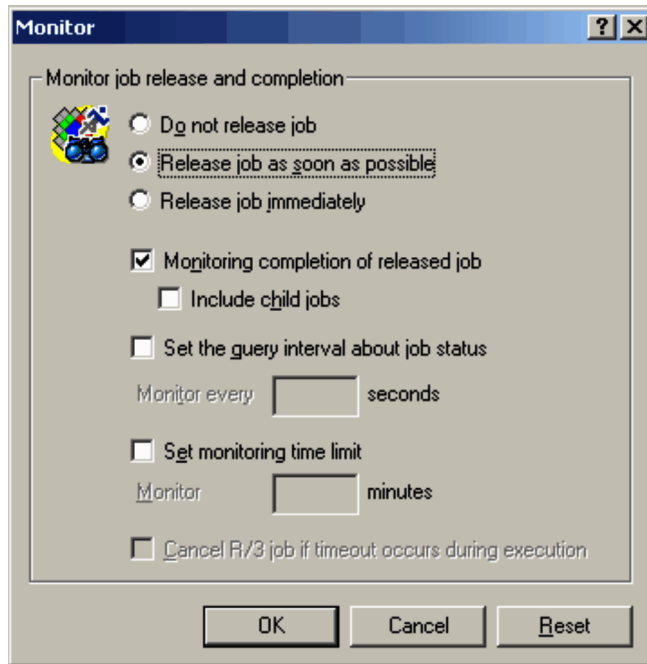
Monitor

?

Monitor job release and completion

Do not release job

Release job as soon as possible

Release job immediately

Monitoring completion of released job

Include child jobs

Set the query interval about job status

Monitor every seconds

Set monitoring time limit

Monitor minutes

Cancel R/3 job if timeout occurs during execution

OK

Cancel

Reset